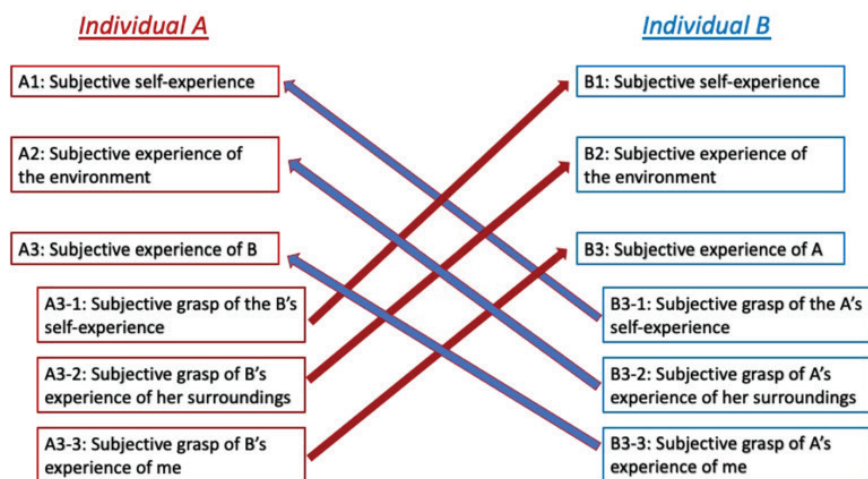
Individual A

A1: Subjective self-experience

A2: Subjective experience of the environment

A3: Subjective experience of B

A3-1: Subjective grasp of the B's self-experience

A3-2: Subjective grasp of B's experience of her surroundings

A3-3: Subjective grasp of B's experience of me

Individual B

B1: Subjective self-experience

B2: Subjective experience of the environment

B3: Subjective experience of A

B3-1: Subjective grasp of the A's self-experience

B3-2: Subjective grasp of A's experience of her surroundings

B3-3: Subjective grasp of A's experience of me